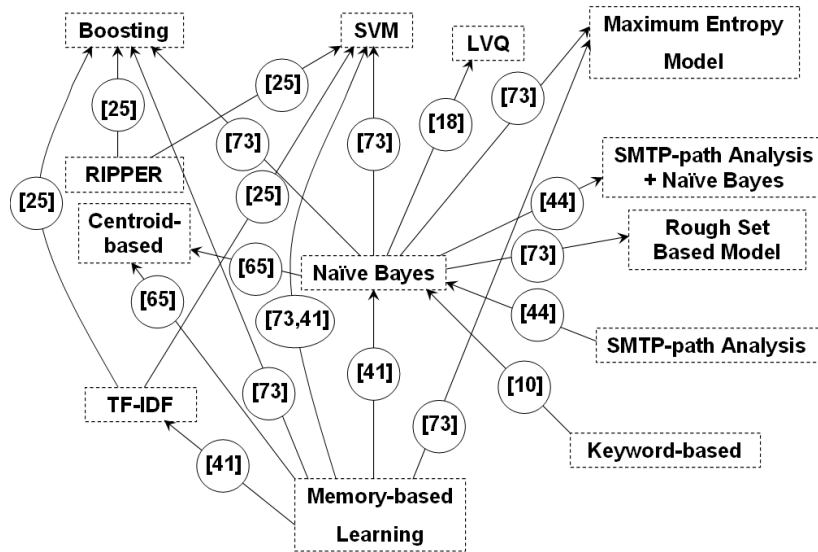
Boosting

SVM

LVQ

Maximum Entropy Model

[25]

[25]

[73]

[18]

[73]

RIPPER

[73]

SMTP-path Analysis + Naïve Bayes

[25]

[25]

[44]

Centroid-based

Rough Set Based Model

[65]

Naïve Bayes

[73]

[65]

[73,41]

[44]

SMTP-path Analysis

[41]

[10]

[73]

TF-IDF

[73]

Keyword-based

[41]

Memory-based Learning